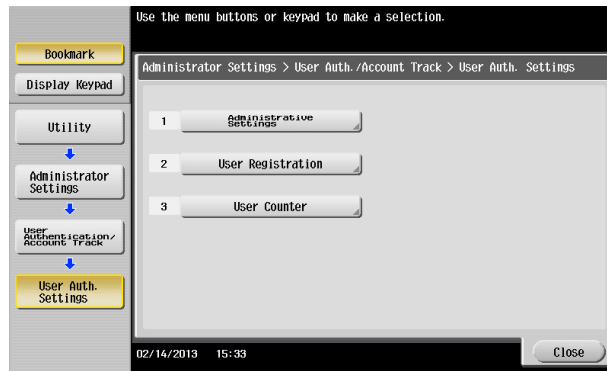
Use the menu buttons or keypad to make a selection.

Bookmark

Display Keypad

Utility

Administrator Settings

User Authentication/ Account Track

User Auth. Settings

Administrator Settings > User Auth./Account Track > User Auth. Settings

1 Administrative Settings

2 User Registration

3 User Counter

02/14/2013 15:33

Close